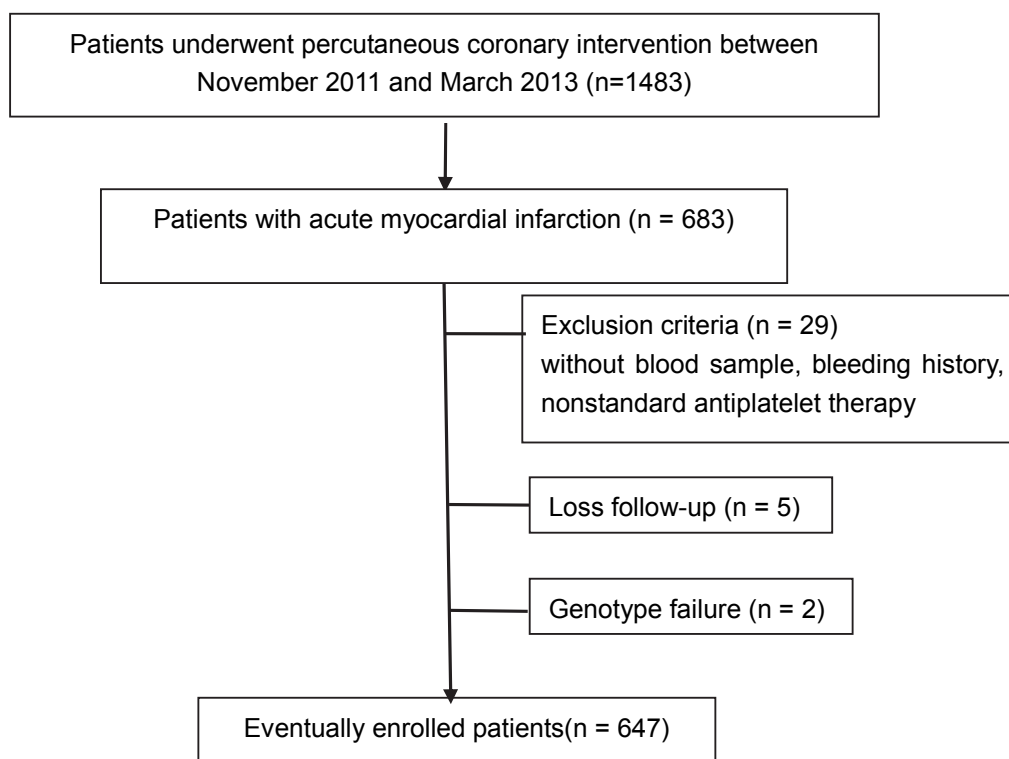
Patients underwent percutaneous coronary intervention between November 2011 and March 2013 (n=1483)

Patients with acute myocardial infarction (n = 683)

Exclusion criteria (n = 29)
without blood sample, bleeding history, nonstandard antiplatelet therapy

Loss follow-up (n = 5)

Genotype failure (n = 2)

Eventually enrolled patients(n = 647)